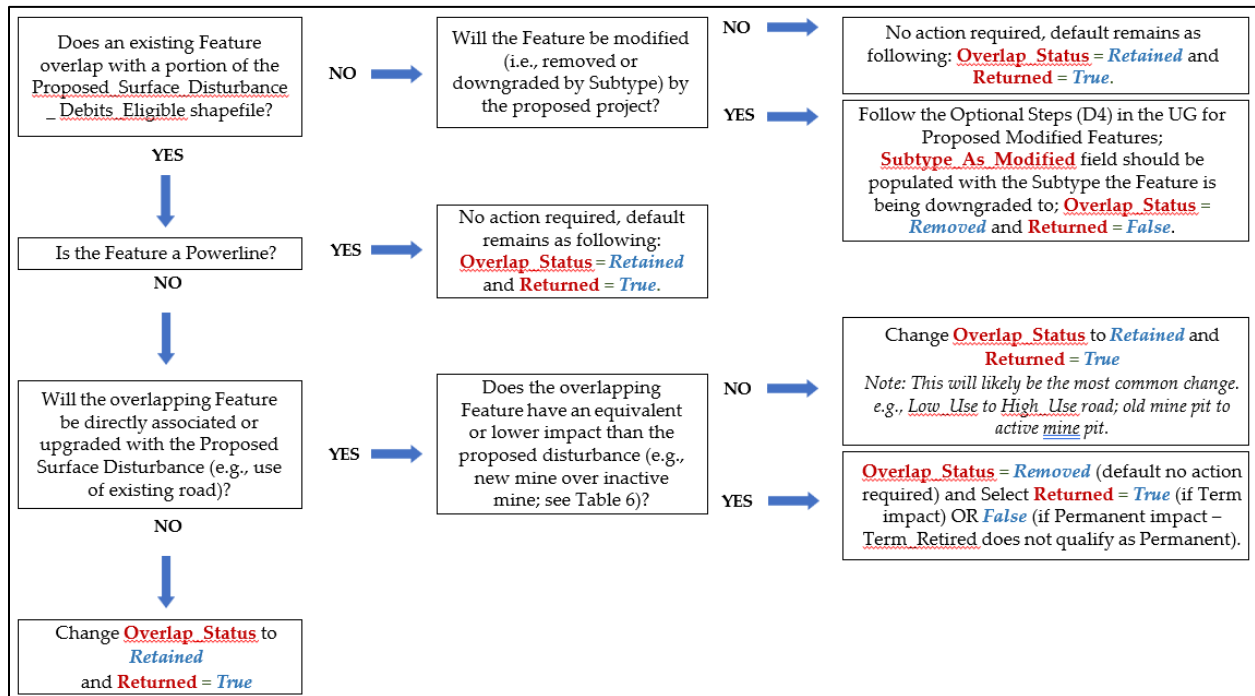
Does an existing Feature overlap with a portion of the Proposed_Surface_Disturbance _Debits_Eligible shapefile?

NO

Will the Feature be modified (i.e., removed or downgraded by Subtype) by the proposed project?

NO

No action required, default remains as following: Overlap_Status = Retained and Returned = True.

YES

Follow the Optional Steps (D4) in the UG for Proposed Modified Features; Subtype_As_Modified field should be populated with the Subtype the Feature is being downgraded to; Overlap_Status = Removed and Returned = False.

YES

Is the Feature a Powerline?

YES

No action required, default remains as following: Overlap_Status = Retained and Returned = True.

NO

Will the overlapping Feature be directly associated or upgraded with the Proposed Surface Disturbance (e.g., use of existing road)?

YES

Does the overlapping Feature have an equivalent or lower impact than the proposed disturbance (e.g., new mine over inactive mine; see Table 6)?

NO

Change Overlap_Status to Retained and Returned = True

Note: This will likely be the most common change. e.g., Low_Use to High_Use road; old mine pit to active mine pit.

YES

Overlap_Status = Removed (default no action required) and Select Returned = True (if Term impact) OR False (if Permanent impact – Term_Retired does not qualify as Permanent).

NO

Change Overlap_Status to Retained and Returned = True